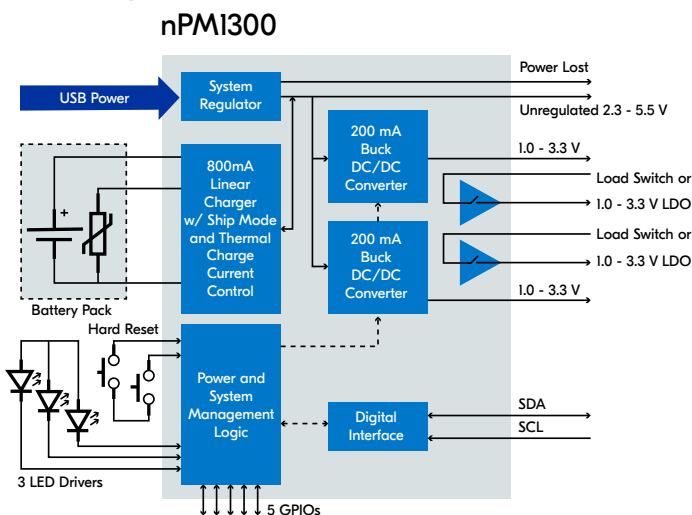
nPM1300

USB Power

System Regulator

Power Lost

Unregulated 2.3 - 5.5 V

800mA Linear Charger w/ Ship Mode and Thermal Charge Current Control

200 mA Buck DC/DC Converter

1.0 - 3.3 V

Load Switch or

1.0 - 3.3 V LDO

200 mA Buck DC/DC Converter

Load Switch or

1.0 - 3.3 V LDO

1.0 - 3.3 V

+

Battery Pack

Hard Reset

Power and System Management Logic

Digital Interface

SDA

SCL

3 LED Drivers

5 GPIOs